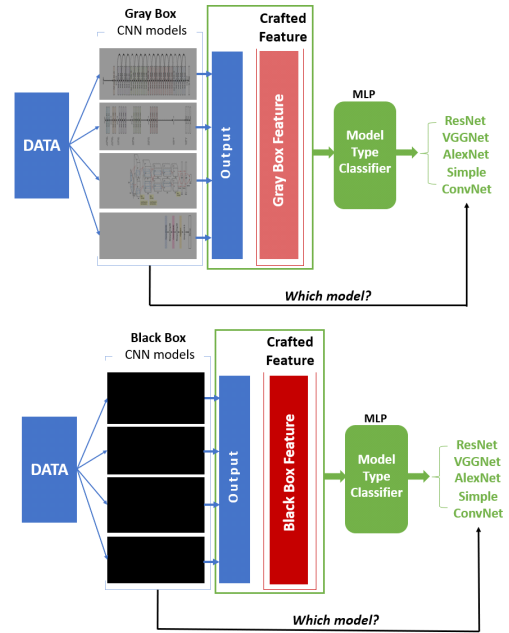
Gray Box
CNN models

Crafted Feature

DATA

Output

Gray Box Feature

MLP

Model Type Classifier

ResNet
VGGNet
AlexNet
Simple ConvNet

Which model?

Black Box
CNN models

Crafted Feature

DATA

Output

Black Box Feature

MLP

Model Type Classifier

ResNet
VGGNet
AlexNet
Simple ConvNet

Which model?